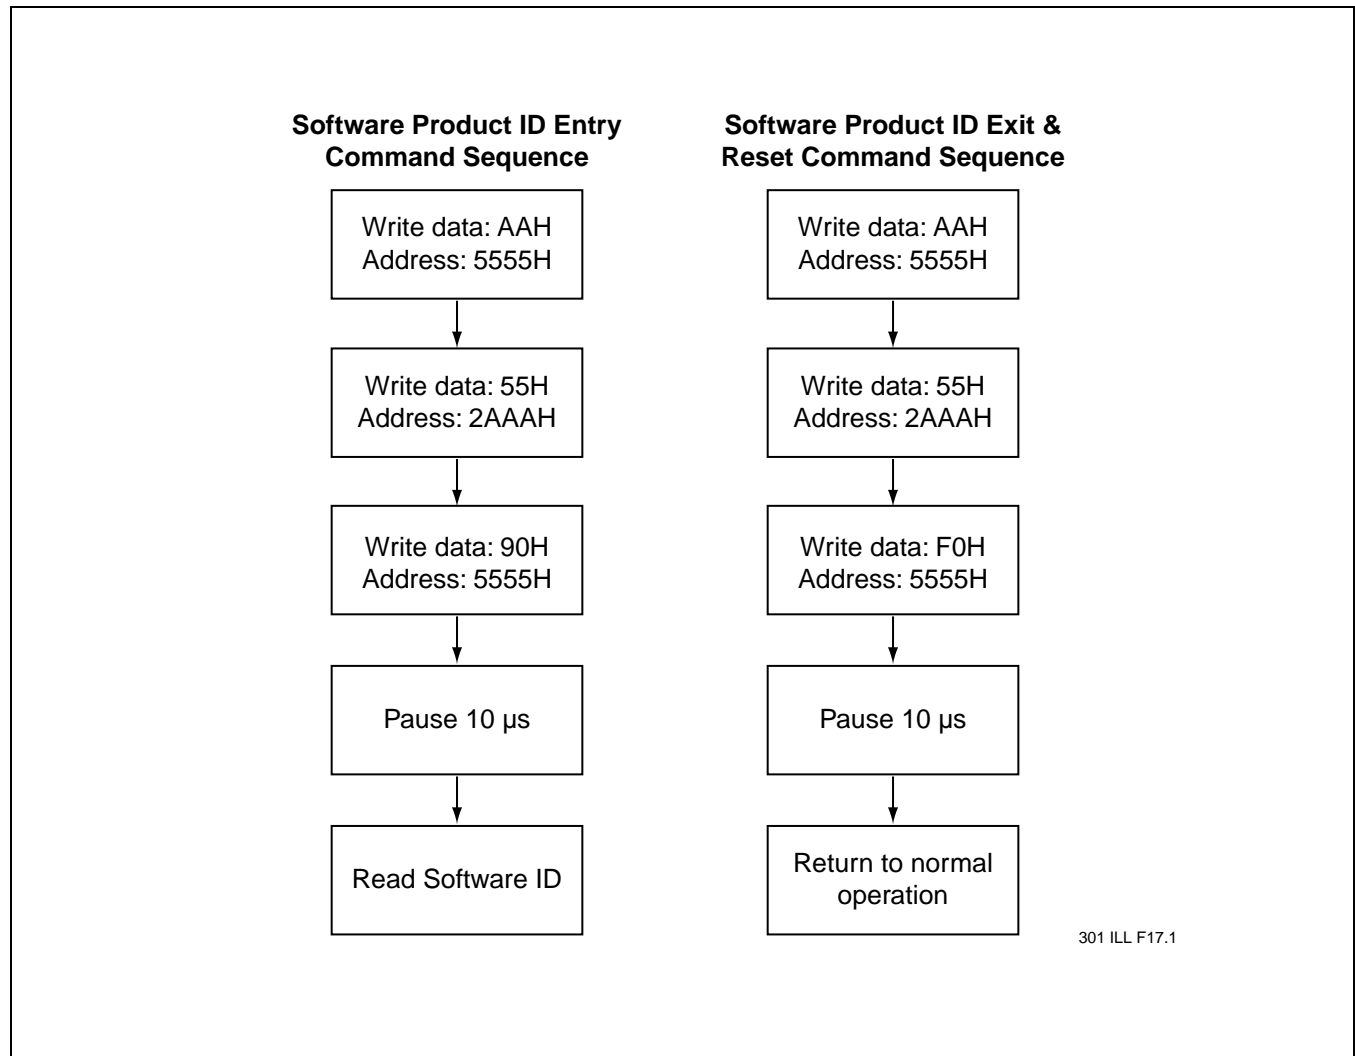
Software Product ID Entry Command Sequence

Write data: AAH
Address: 5555H

Write data: 55H
Address: 2AAAH

Write data: 90H
Address: 5555H

Pause 10 µs

Read Software ID

Software Product ID Exit & Reset Command Sequence

Write data: AAH
Address: 5555H

Write data: 55H
Address: 2AAAH

Write data: F0H
Address: 5555H

Pause 10 µs

Return to normal operation

301 ILL F17.1